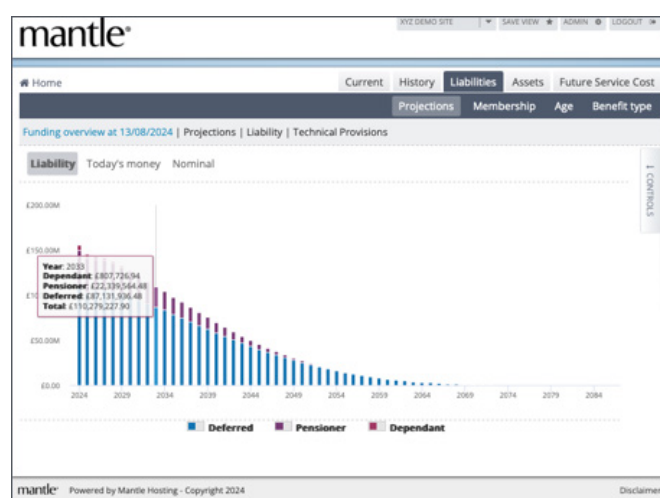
mantle

XYZ DEMO SITE | SAVE VIEW ★ ADMIN ⚙ LOGOUT

Home

Current History Liabilities Assets Future Service Cost

Projections Membership Age Benefit type

Funding overview at 13/08/2024 | Projections | Liability | Technical Provisions

Liability Today's money Nominal

CONTROLS

£200.00M

£150.00M

£1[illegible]

£50.00M

£0.00

Year: 2033
Dependant: £807,726.94
Pensioner: £22,339,564.48
Deferred: £87,131,936.48
Total: £110,279,227.90

2024 2029 2034 2039 2044 2049 2054 2059 2064 2069 2074 2079 2084

Deferred Pensioner Dependant

mantle Powered by Mantle Hosting - Copyright 2024

Disclaimer